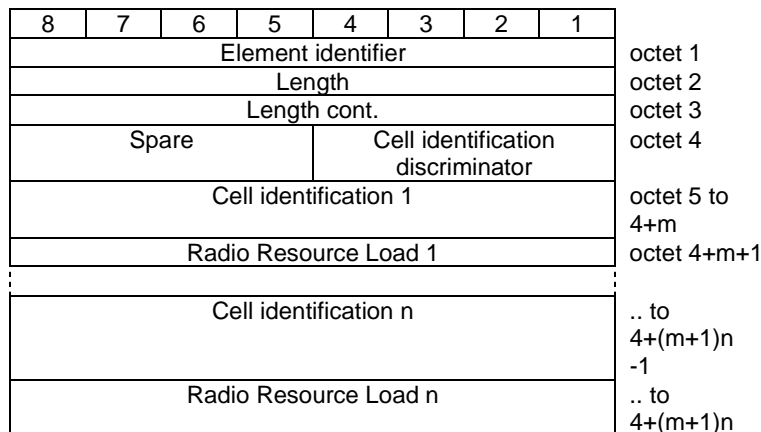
| 8 | 7 | 6 | 5 | 4 | 3 | 2 | 1 | |
|---|---|---|---|---|---|---|---|---|
| Element identifier | | | | | | | | octet 1 |
| Length | | | | | | | | octet 2 |
| Length cont. | | | | | | | | octet 3 |
| Spare | | | | Cell identification discriminator | | | | octet 4 |
| Cell identification 1 | | | | | | | | octet 5 to 4+m |
| Radio Resource Load 1 | | | | | | | | octet 4+m+1 |
| | | | | | | | | |
| Cell identification n | | | | | | | | .. to 4+(m+1)n -1 |
| Radio Resource Load n | | | | | | | | .. to 4+(m+1)n |